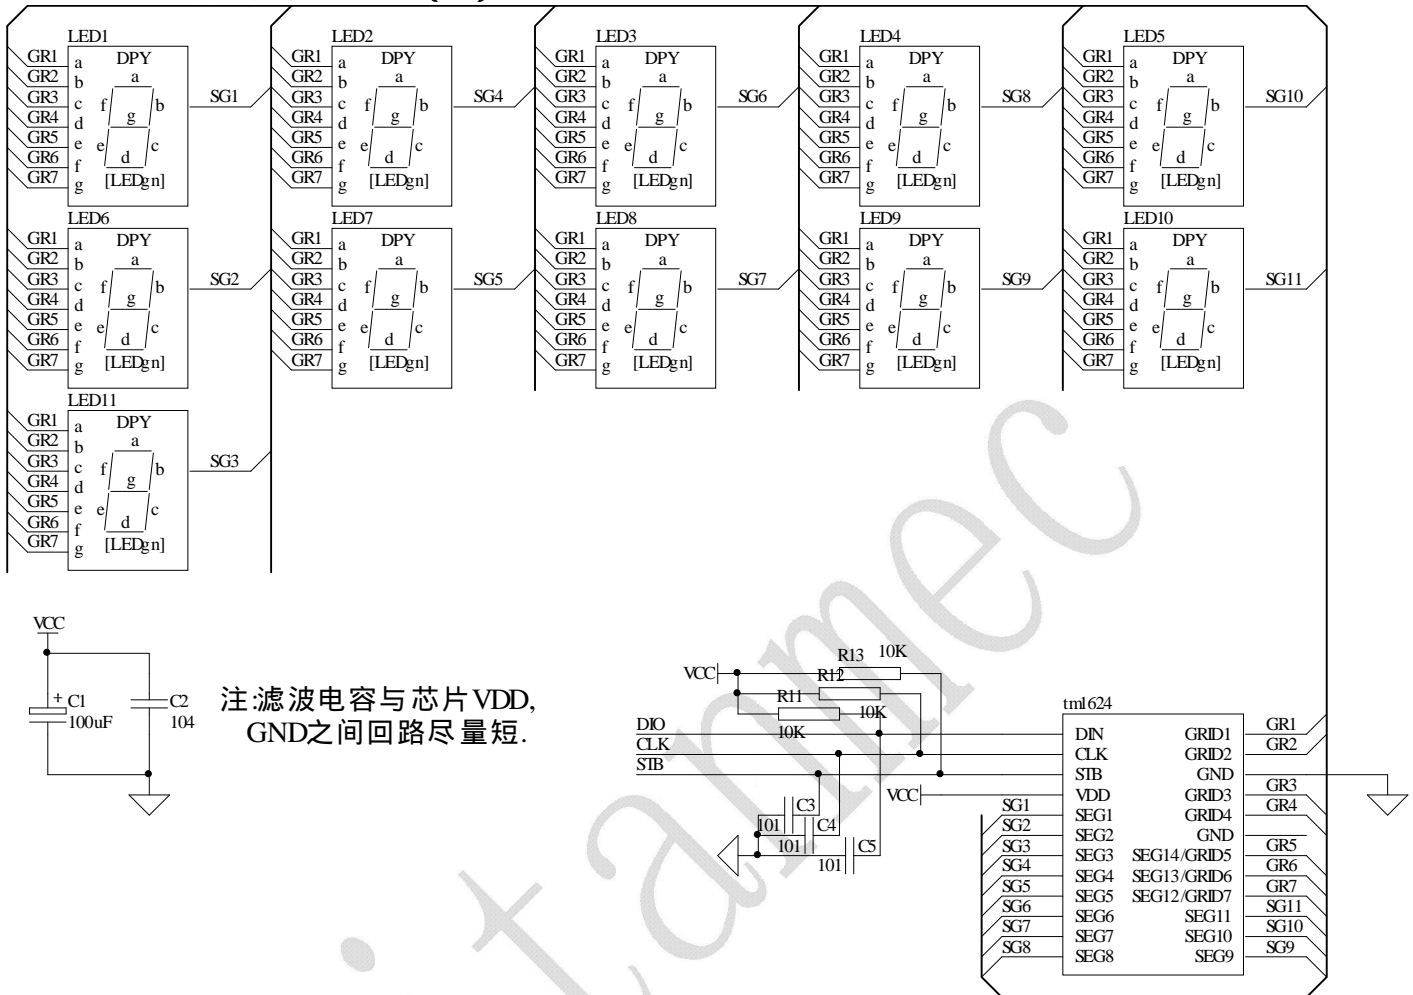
LED1
GR1 GR2 GR3 GR4 GR5 GR6 GR7
a b c d e f g
DPY
a
f g b
e d c
[LEDgn]
SG1

LED2
GR1 GR2 GR3 GR4 GR5 GR6 GR7
a b c d e f g
DPY
a
f g b
e d c
[LEDgn]
SG4

LED3
GR1 GR2 GR3 GR4 GR5 GR6 GR7
a b c d e f g
DPY
a
f g b
e d c
[LEDgn]
SG6

LED4
GR1 GR2 GR3 GR4 GR5 GR6 GR7
a b c d e f g
DPY
a
f g b
e d c
[LEDgn]
SG8

LED5
GR1 GR2 GR3 GR4 GR5 GR6 GR7
a b c d e f g
DPY
a
f g b
e d c
[LEDgn]
SG10

LED6
GR1 GR2 GR3 GR4 GR5 GR6 GR7
a b c d e f g
DPY
a
f g b
e d c
[LEDgn]
SG2

LED7
GR1 GR2 GR3 GR4 GR5 GR6 GR7
a b c d e f g
DPY
a
f g b
e d c
[LEDgn]
SG5

LED8
GR1 GR2 GR3 GR4 GR5 GR6 GR7
a b c d e f g
DPY
a
f g b
e d c
[LEDgn]
SG7

LED9
GR1 GR2 GR3 GR4 GR5 GR6 GR7
a b c d e f g
DPY
a
f g b
e d c
[LEDgn]
SG9

LED10
GR1 GR2 GR3 GR4 GR5 GR6 GR7
a b c d e f g
DPY
a
f g b
e d c
[LEDgn]
SG11

LED11
GR1 GR2 GR3 GR4 GR5 GR6 GR7
a b c d e f g
DPY
a
f g b
e d c
[LEDgn]
SG3

VCC
+ C1
100uF
C2
104

注:滤波电容与芯片VDD,
GND之间回路尽量短.

VCC
R13 10K
R12
R11
10K
10K
DIO
CLK
STB
C3
101
C4
101
C5
101
VCC

tm1624
DIN
CLK
STB
VDD
SEG1
SEG2
SEG3
SEG4
SEG5
SEG6
SEG7
SEG8
GRID1
GRID2
GND
GRID3
GRID4
GND
SEG14/GRID5
SEG13/GRID6
SEG12/GRID7
SEG11
SEG10
SEG9
SG1 SG2 SG3 SG4 SG5 SG6 SG7 SG8
GR1 GR2 GR3 GR4 GR5 GR6 GR7 SG11 SG10 SG9